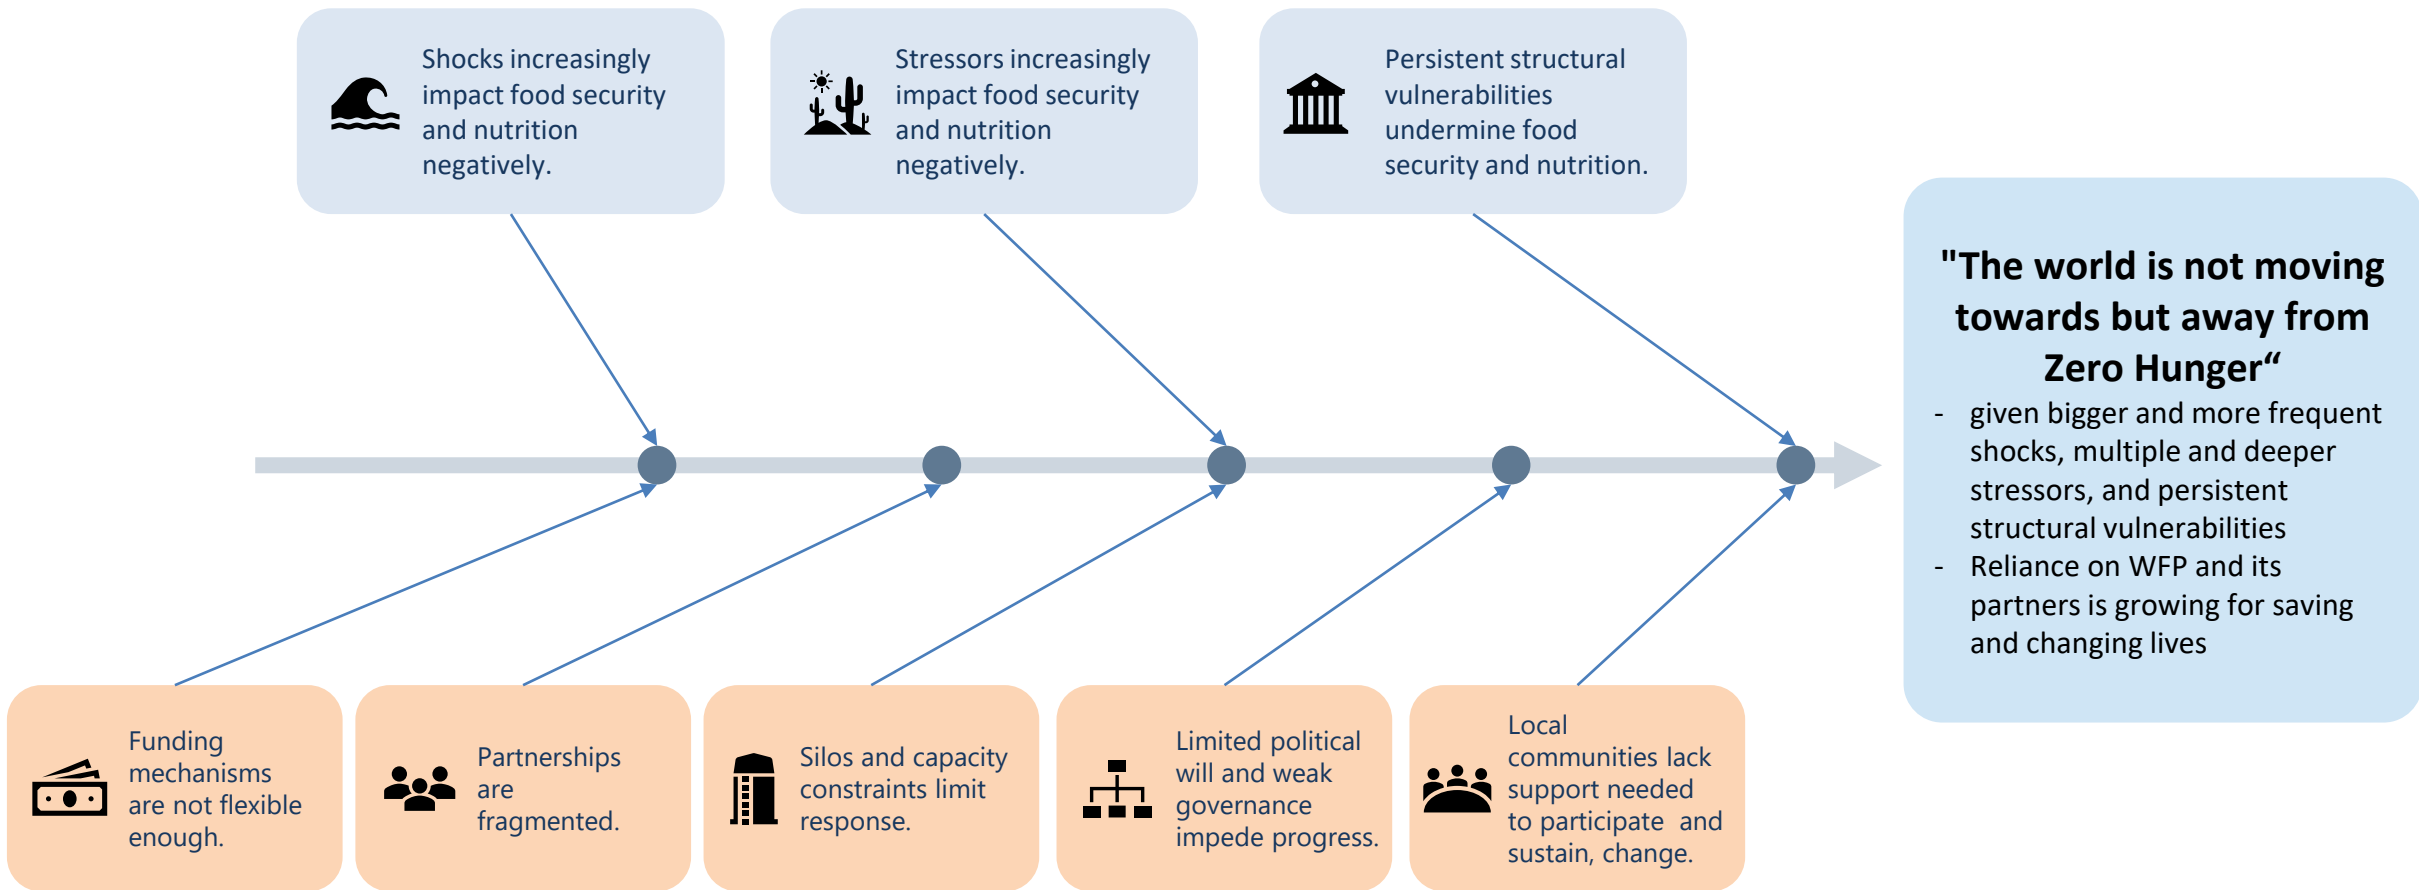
Shocks increasingly impact food security and nutrition negatively.

Stressors increasingly impact food security and nutrition negatively.

Persistent structural vulnerabilities undermine food security and nutrition.

"The world is not moving towards but away from Zero Hunger“

- given bigger and more frequent shocks, multiple and deeper stressors, and persistent structural vulnerabilities
- Reliance on WFP and its partners is growing for saving and changing lives

Funding mechanisms are not flexible enough.

Partnerships are fragmented.

Silos and capacity constraints limit response.

Limited political will and weak governance impede progress.

Local communities lack support needed to participate and sustain, change.